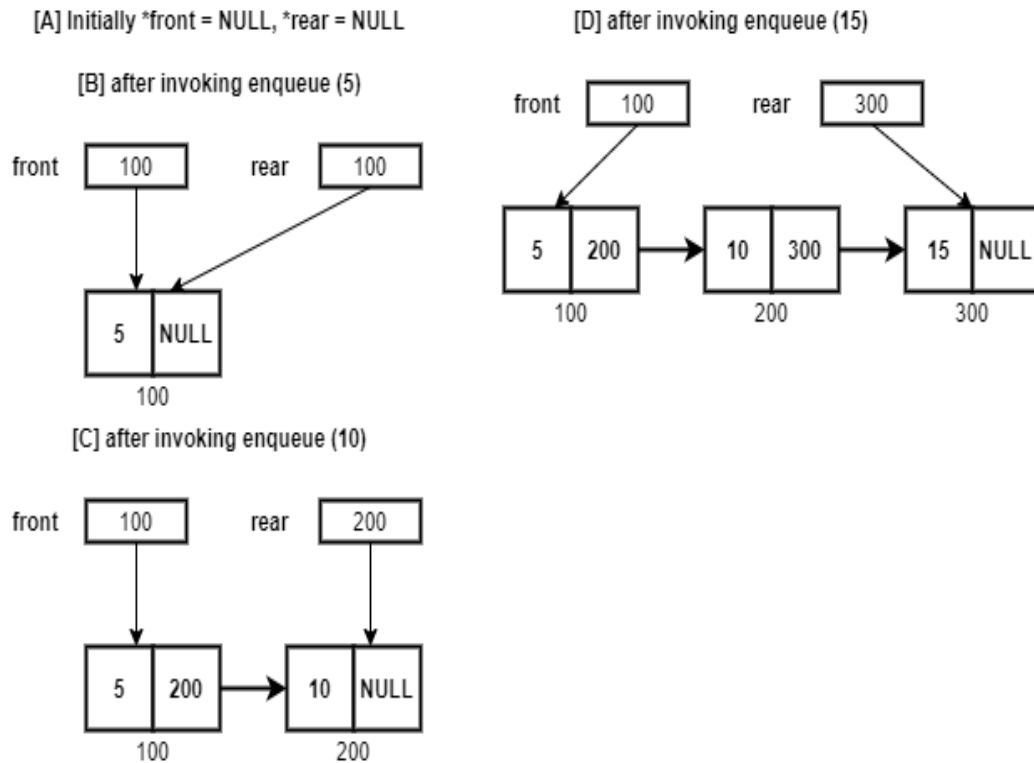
[A] Initially *front = NULL, *rear = NULL

[B] after invoking enqueue (5)

front 100 rear 100

5 NULL
100

[C] after invoking enqueue (10)

front 100 rear 200

5 200 10 NULL
100 200

[D] after invoking enqueue (15)

front 100 rear 300

5 200 10 300 15 NULL
100 200 300